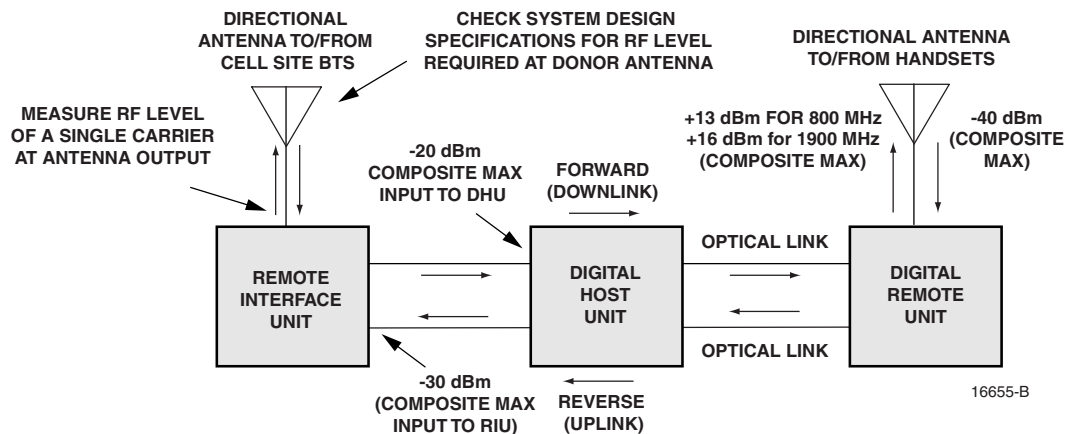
DIRECTIONAL ANTENNA TO/FROM CELL SITE BTS

CHECK SYSTEM DESIGN SPECIFICATIONS FOR RF LEVEL REQUIRED AT DONOR ANTENNA

DIRECTIONAL ANTENNA TO/FROM HANDSETS

MEASURE RF LEVEL OF A SINGLE CARRIER AT ANTENNA OUTPUT

+13 dBm FOR 800 MHz
+16 dBm for 1900 MHz
(COMPOSITE MAX)

-40 dBm (COMPOSITE MAX)

-20 dBm COMPOSITE MAX INPUT TO DHU

FORWARD (DOWNLINK)

OPTICAL LINK

REMOTE INTERFACE UNIT

DIGITAL HOST UNIT

DIGITAL REMOTE UNIT

OPTICAL LINK

-30 dBm (COMPOSITE MAX INPUT TO RIU)

REVERSE (UPLINK)

16655-B